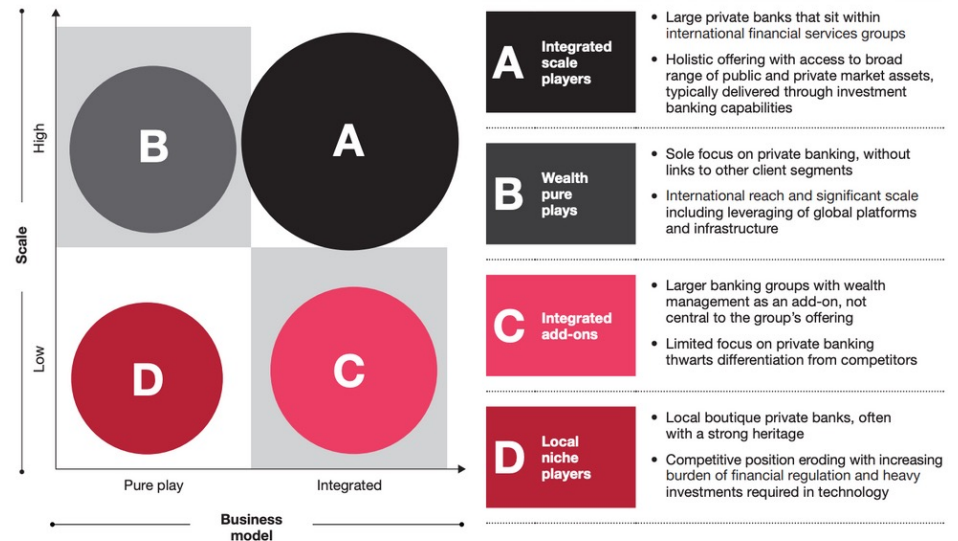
Scale

High

Low

B

A

D

C

Pure play

Integrated

Business model

A Integrated scale players

• Large private banks that sit within international financial services groups

• Holistic offering with access to broad range of public and private market assets, typically delivered through investment banking capabilities

B Wealth pure plays

• Sole focus on private banking, without links to other client segments

• International reach and significant scale including leveraging of global platforms and infrastructure

C Integrated add-ons

• Larger banking groups with wealth management as an add-on, not central to the group's offering

• Limited focus on private banking thwarts differentiation from competitors

D Local niche players

• Local boutique private banks, often with a strong heritage

• Competitive position eroding with increasing burden of financial regulation and heavy investments required in technology